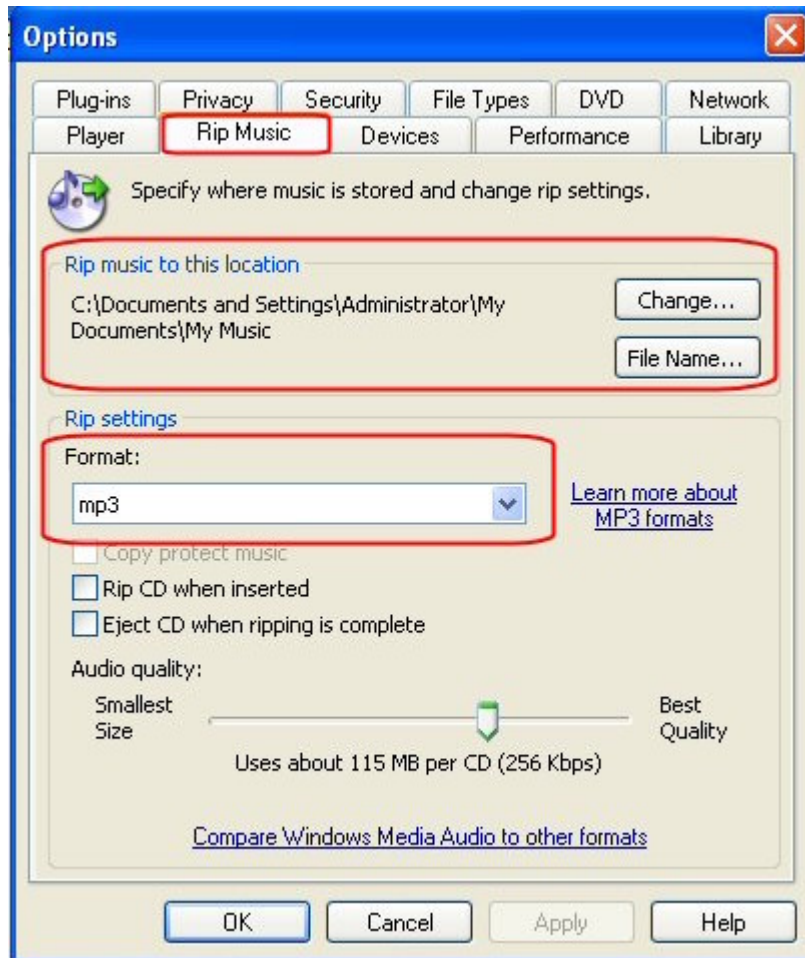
Options

Plug-ins
Privacy
Security
File Types
DVD
Network
Player
Rip Music
Devices
Performance
Library

Specify where music is stored and change rip settings.

Rip music to this location

C:\Documents and Settings\Administrator\My Documents\My Music

Change...

File Name...

Rip settings

Format:

mp3

Learn more about MP3 formats

Copy protect music

Rip CD when inserted

Eject CD when ripping is complete

Audio quality:

Smallest Size

Best Quality

Uses about 115 MB per CD (256 Kbps)

Compare Windows Media Audio to other formats

OK
Cancel
Apply
Help